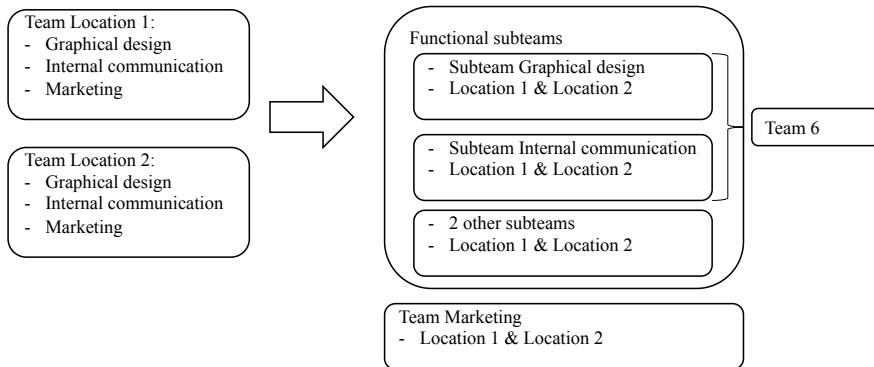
Team Location 1:
- Graphical design
- Internal communication
- Marketing

Team Location 2:
- Graphical design
- Internal communication
- Marketing

Functional subteams

- Subteam Graphical design
- Location 1 & Location 2

- Subteam Internal communication
- Location 1 & Location 2

- 2 other subteams
- Location 1 & Location 2

Team 6

Team Marketing
- Location 1 & Location 2